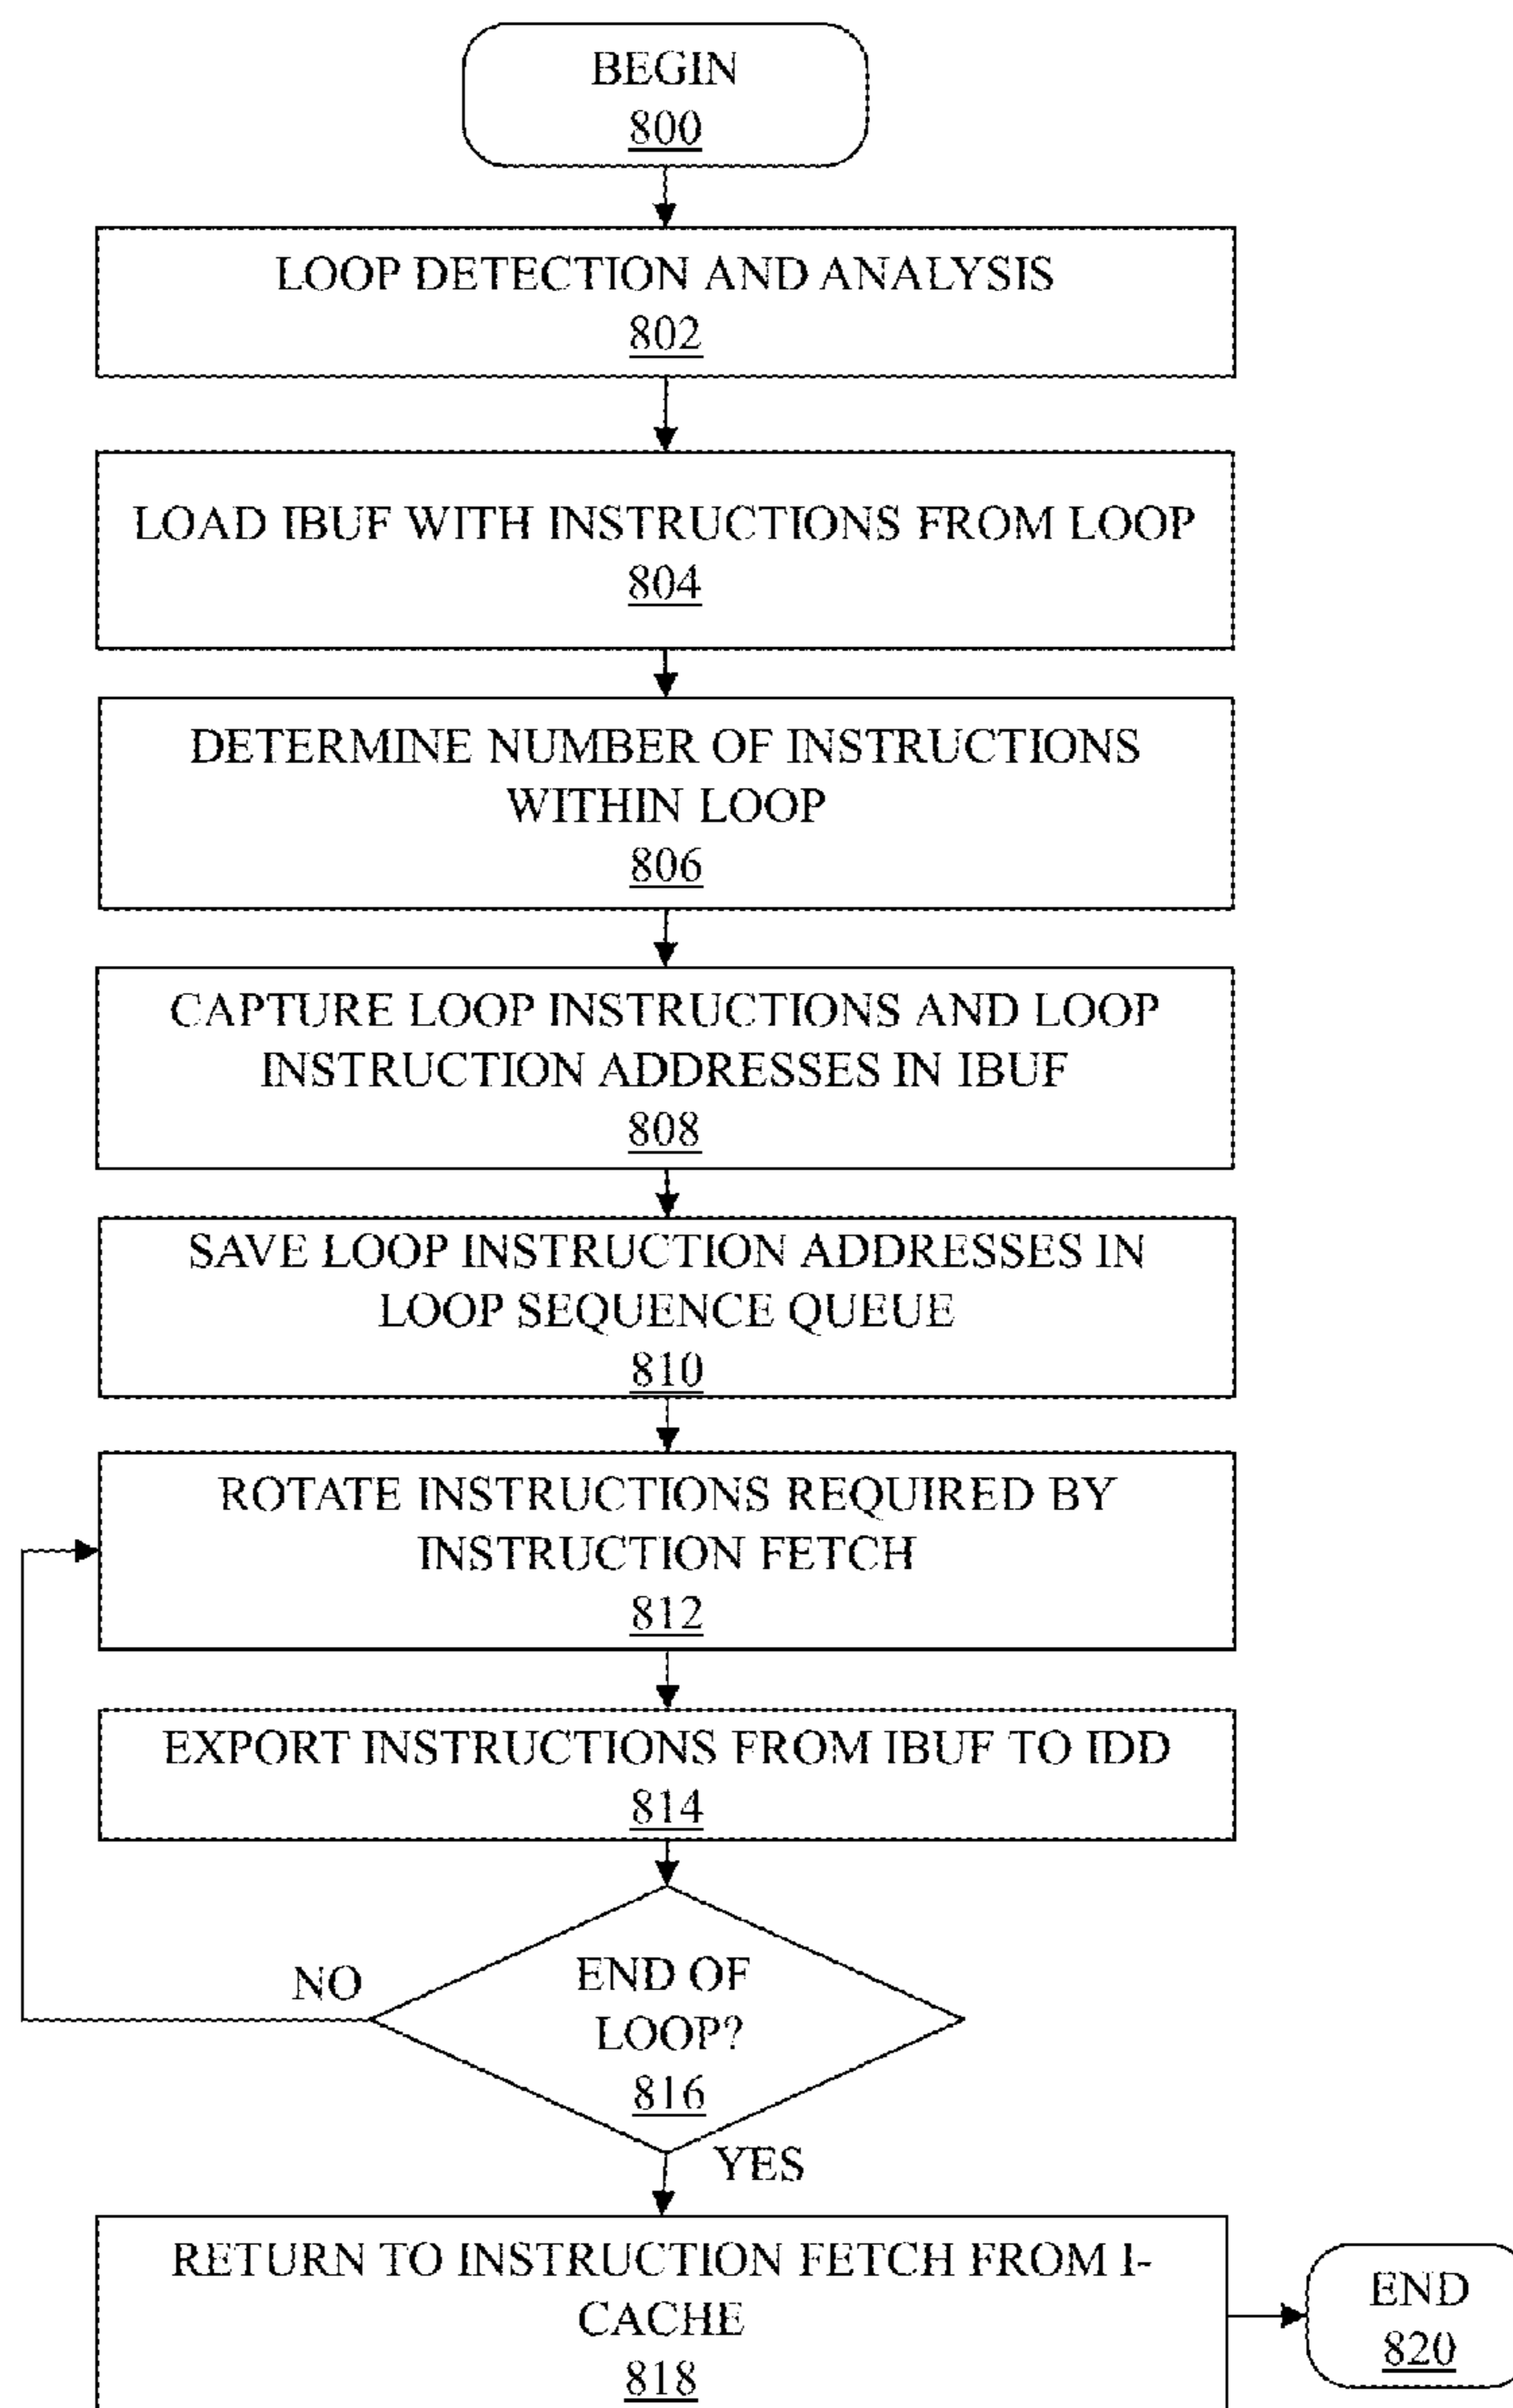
BEGIN
800

LOOP DETECTION AND ANALYSIS
802

LOAD IBUF WITH INSTRUCTIONS FROM LOOP
804

DETERMINE NUMBER OF INSTRUCTIONS WITHIN LOOP
806

CAPTURE LOOP INSTRUCTIONS AND LOOP INSTRUCTION ADDRESSES IN IBUF
808

SAVE LOOP INSTRUCTION ADDRESSES IN LOOP SEQUENCE QUEUE
810

ROTATE INSTRUCTIONS REQUIRED BY INSTRUCTION FETCH
812

EXPORT INSTRUCTIONS FROM IBUF TO IDD
814

NO

END OF LOOP?
816

YES

RETURN TO INSTRUCTION FETCH FROM I-CACHE
818

END
820